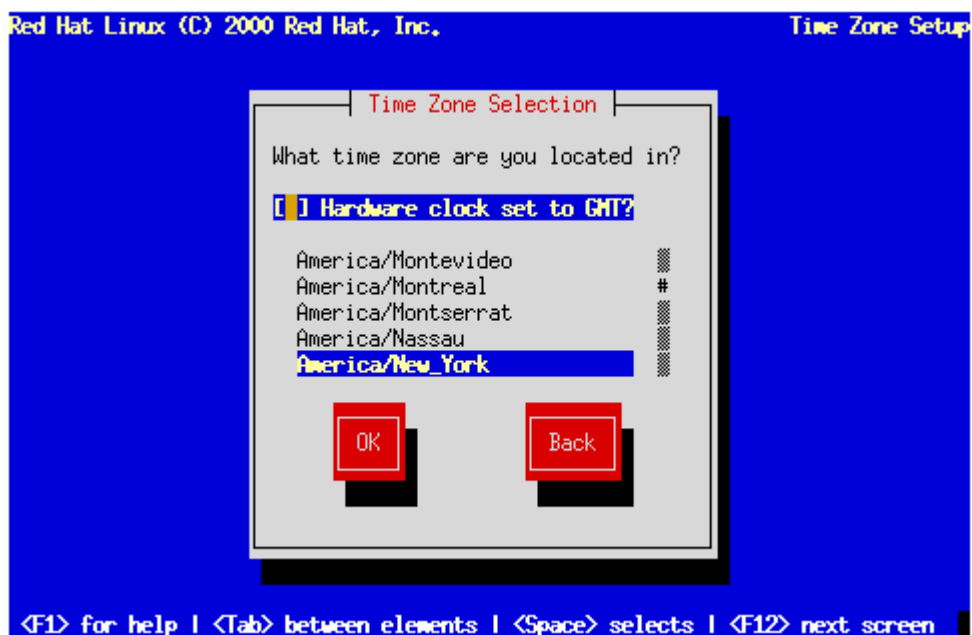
Red Hat Linux (C) 2000 Red Hat, Inc.

Time Zone Setup

Time Zone Selection

What time zone are you located in?

[ ] Hardware clock set to GMT?

America/Montevideo
America/Montreal
America/Montserrat
America/Nassau
America/New_York

OK

Back

<F1> for help | <Tab> between elements | <Space> selects | <F12> next screen